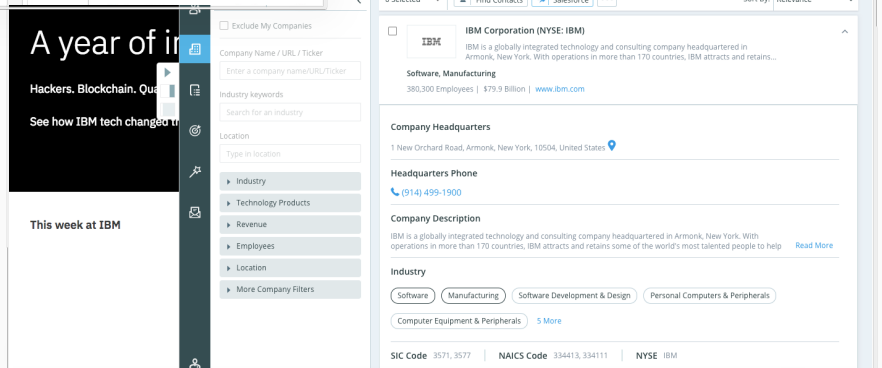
A year of i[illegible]

Hackers. Blockchain. Qua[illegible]

See how IBM tech changed t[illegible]

This week at IBM

Exclude My Companies

Company Name / URL / Ticker

Enter a company name/URL/Ticker

Industry keywords

Search for an industry

Location

Type in location

Industry

Technology Products

Revenue

Employees

Location

More Company Filters

0 Selected | Find Contacts | Salesforce | Sort by: Relevance

IBM

IBM Corporation (NYSE: IBM)

IBM is a globally integrated technology and consulting company headquartered in Armonk, New York. With operations in more than 170 countries, IBM attracts and retains...

Software, Manufacturing

380,300 Employees | $79.9 Billion | www.ibm.com

Company Headquarters

1 New Orchard Road, Armonk, New York, 10504, United States

Headquarters Phone

(914) 499-1900

Company Description

IBM is a globally integrated technology and consulting company headquartered in Armonk, New York. With operations in more than 170 countries, IBM attracts and retains some of the world's most talented people to help

Read More

Industry

Software | Manufacturing | Software Development & Design | Personal Computers & Peripherals | Computer Equipment & Peripherals | 5 More

SIC Code 3571, 3577 | NAICS Code 334413, 334111 | NYSE IBM